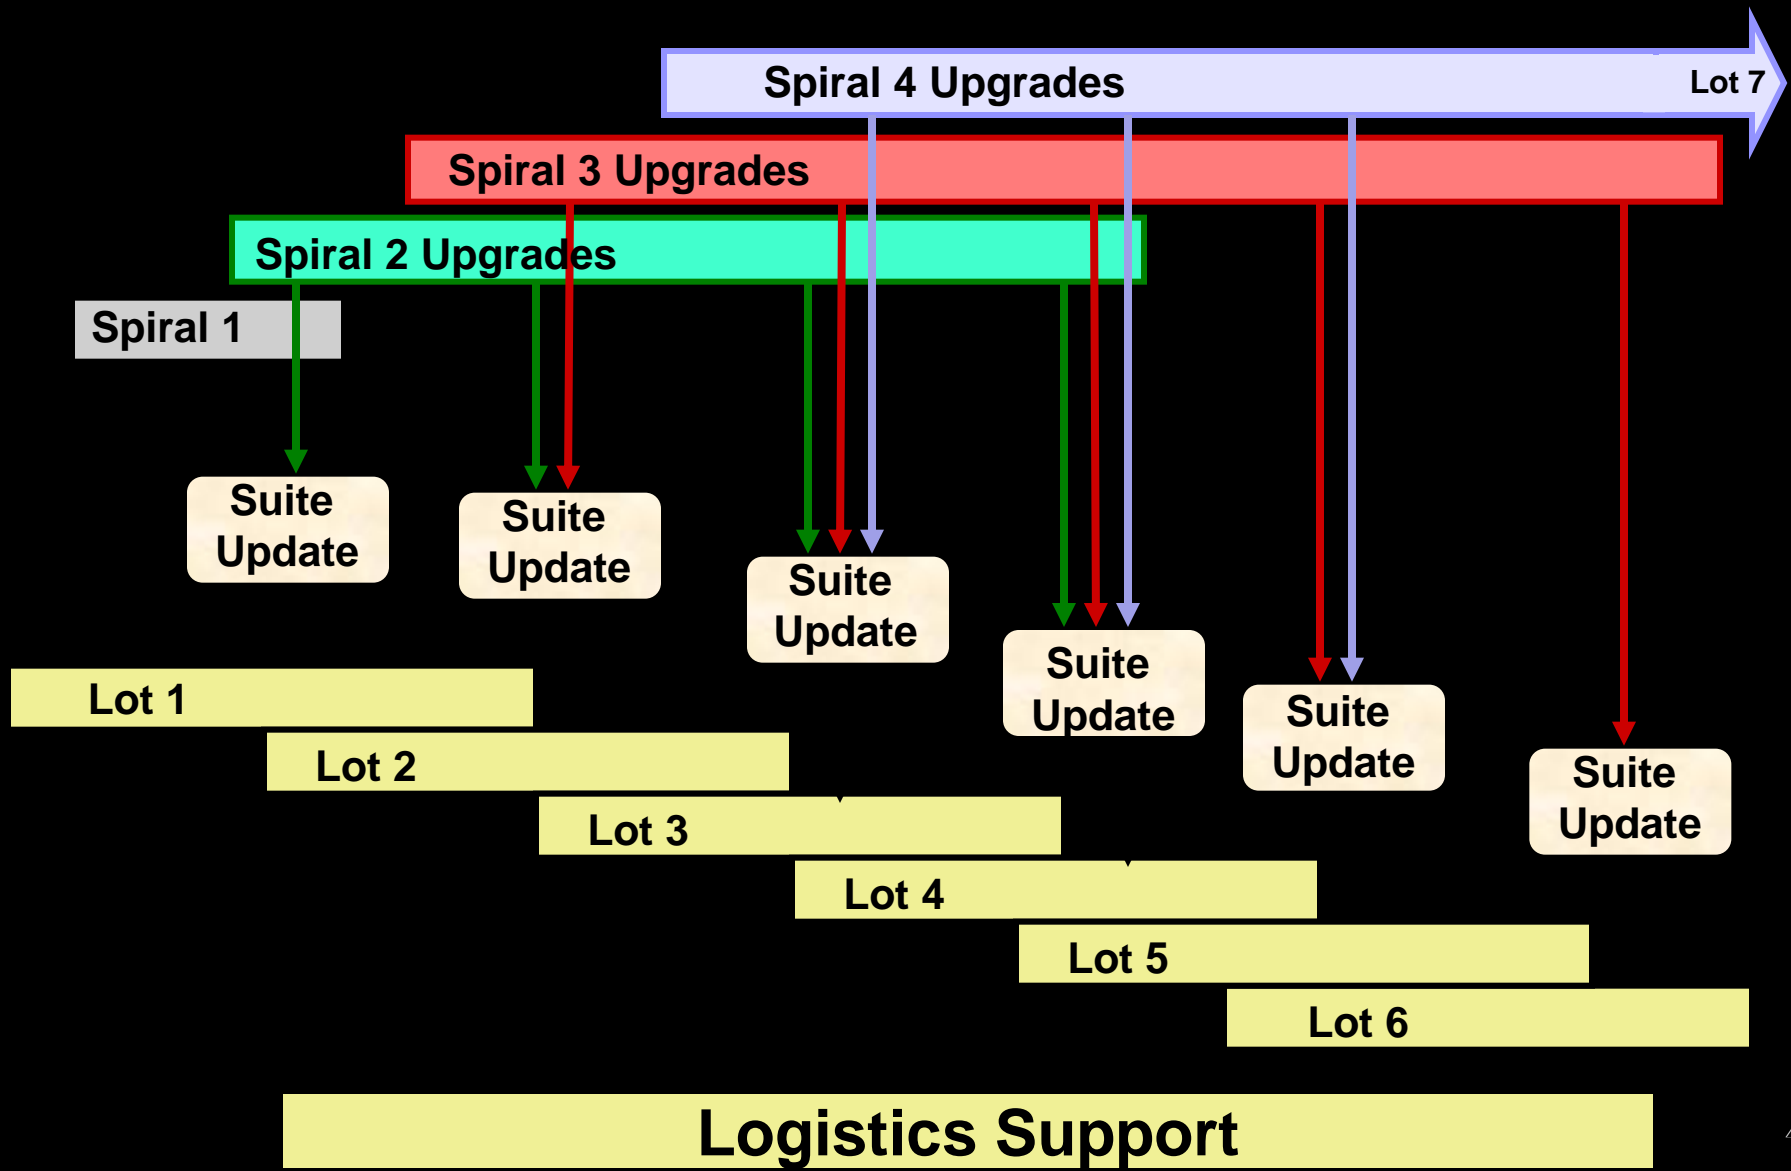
Spiral 4 Upgrades

Lot 7

Spiral 3 Upgrades

Spiral 2 Upgrades

Spiral 1

Suite Update

Suite Update

Suite Update

Suite Update

Suite Update

Suite Update

Lot 1

Lot 2

Lot 3

Lot 4

Lot 5

Lot 6

Logistics Support